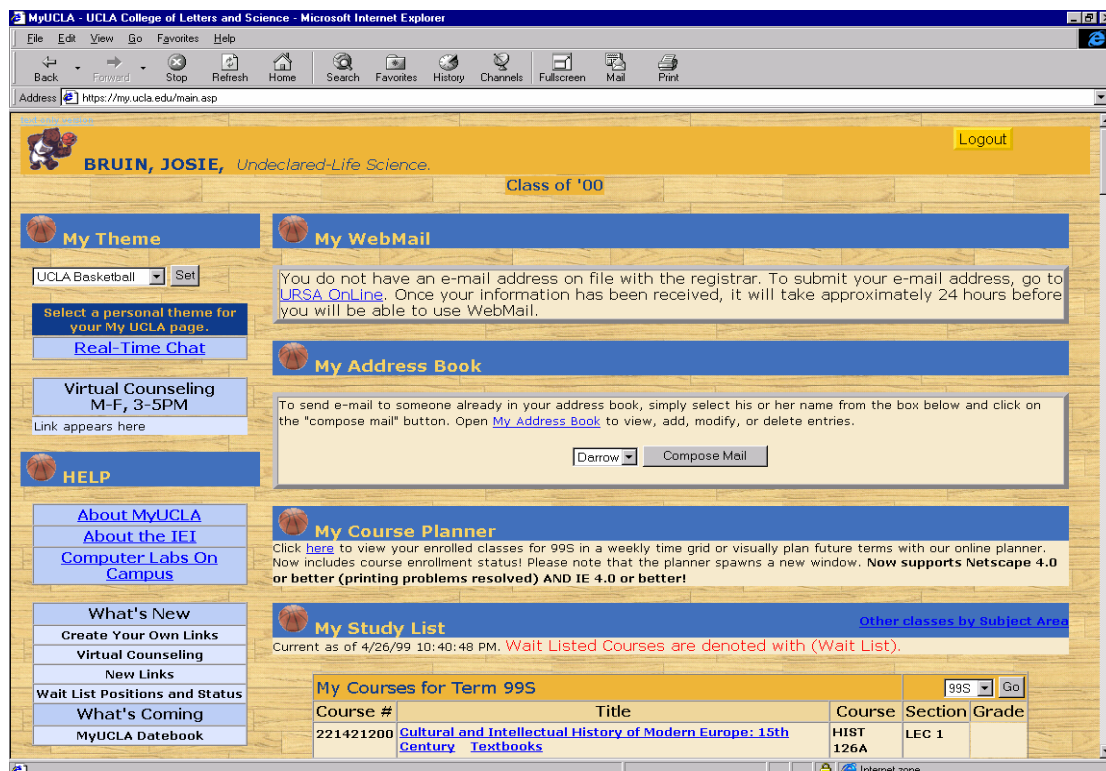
MyUCLA - UCLA College of Letters and Science - Microsoft Internet Explorer

File Edit View Go Favorites Help

Back Forward Stop Refresh Home Search Favorites History Channels Fullscreen Mail Print

Address https://my.ucla.edu/main.asp

Logout

BRUIN, JOSIE, Undeclared-Life Science.

Class of '00

My Theme

UCLA Basketball Set

Select a personal theme for your My UCLA page.

Real-Time Chat

Virtual Counseling M-F, 3-5PM

Link appears here

HELP

About MyUCLA

About the IEI

Computer Labs On Campus

What's New

Create Your Own Links

Virtual Counseling

New Links

Wait List Positions and Status

What's Coming

MyUCLA Datebook

My WebMail

You do not have an e-mail address on file with the registrar. To submit your e-mail address, go to URSA OnLine. Once your information has been received, it will take approximately 24 hours before you will be able to use WebMail.

My Address Book

To send e-mail to someone already in your address book, simply select his or her name from the box below and click on the "compose mail" button. Open My Address Book to view, add, modify, or delete entries.

Darrow Compose Mail

My Course Planner

Click here to view your enrolled classes for 99S in a weekly time grid or visually plan future terms with our online planner. Now includes course enrollment status! Please note that the planner spawns a new window. Now supports Netscape 4.0 or better (printing problems resolved) AND IE 4.0 or better!

My Study List

Other classes by Subject Area

Current as of 4/26/99 10:40:48 PM. Wait Listed Courses are denoted with (Wait List).

My Courses for Term 99S

99S Go

| Course # | Title | Course | Section | Grade |
|---|---|---|---|---|
| 221421200 | Cultural and Intellectual History of Modern Europe: 15th Century Textbooks | HIST 126A | LEC 1 | |

Internet zone